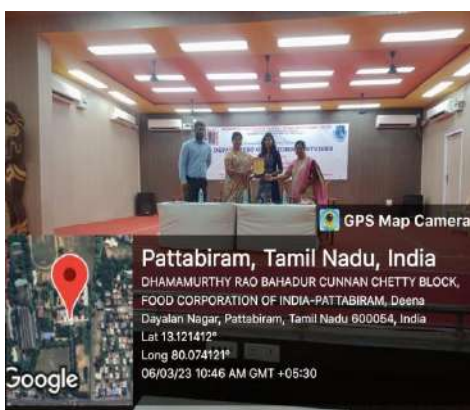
GPS Map Camera

Pattabiram, Tamil Nadu, India

DHAMAMURTHY RAO BAHADUR CUNNAN CHETTY BLOCK, FOOD CORPORATION OF INDIA-PATTABIRAM, Deena Dayalan Nagar, Pattabiram, Tamil Nadu 600054, India

Lat 13.121412°

Long 80.074121°

06/03/23 10:46 AM GMT +05:30

Google